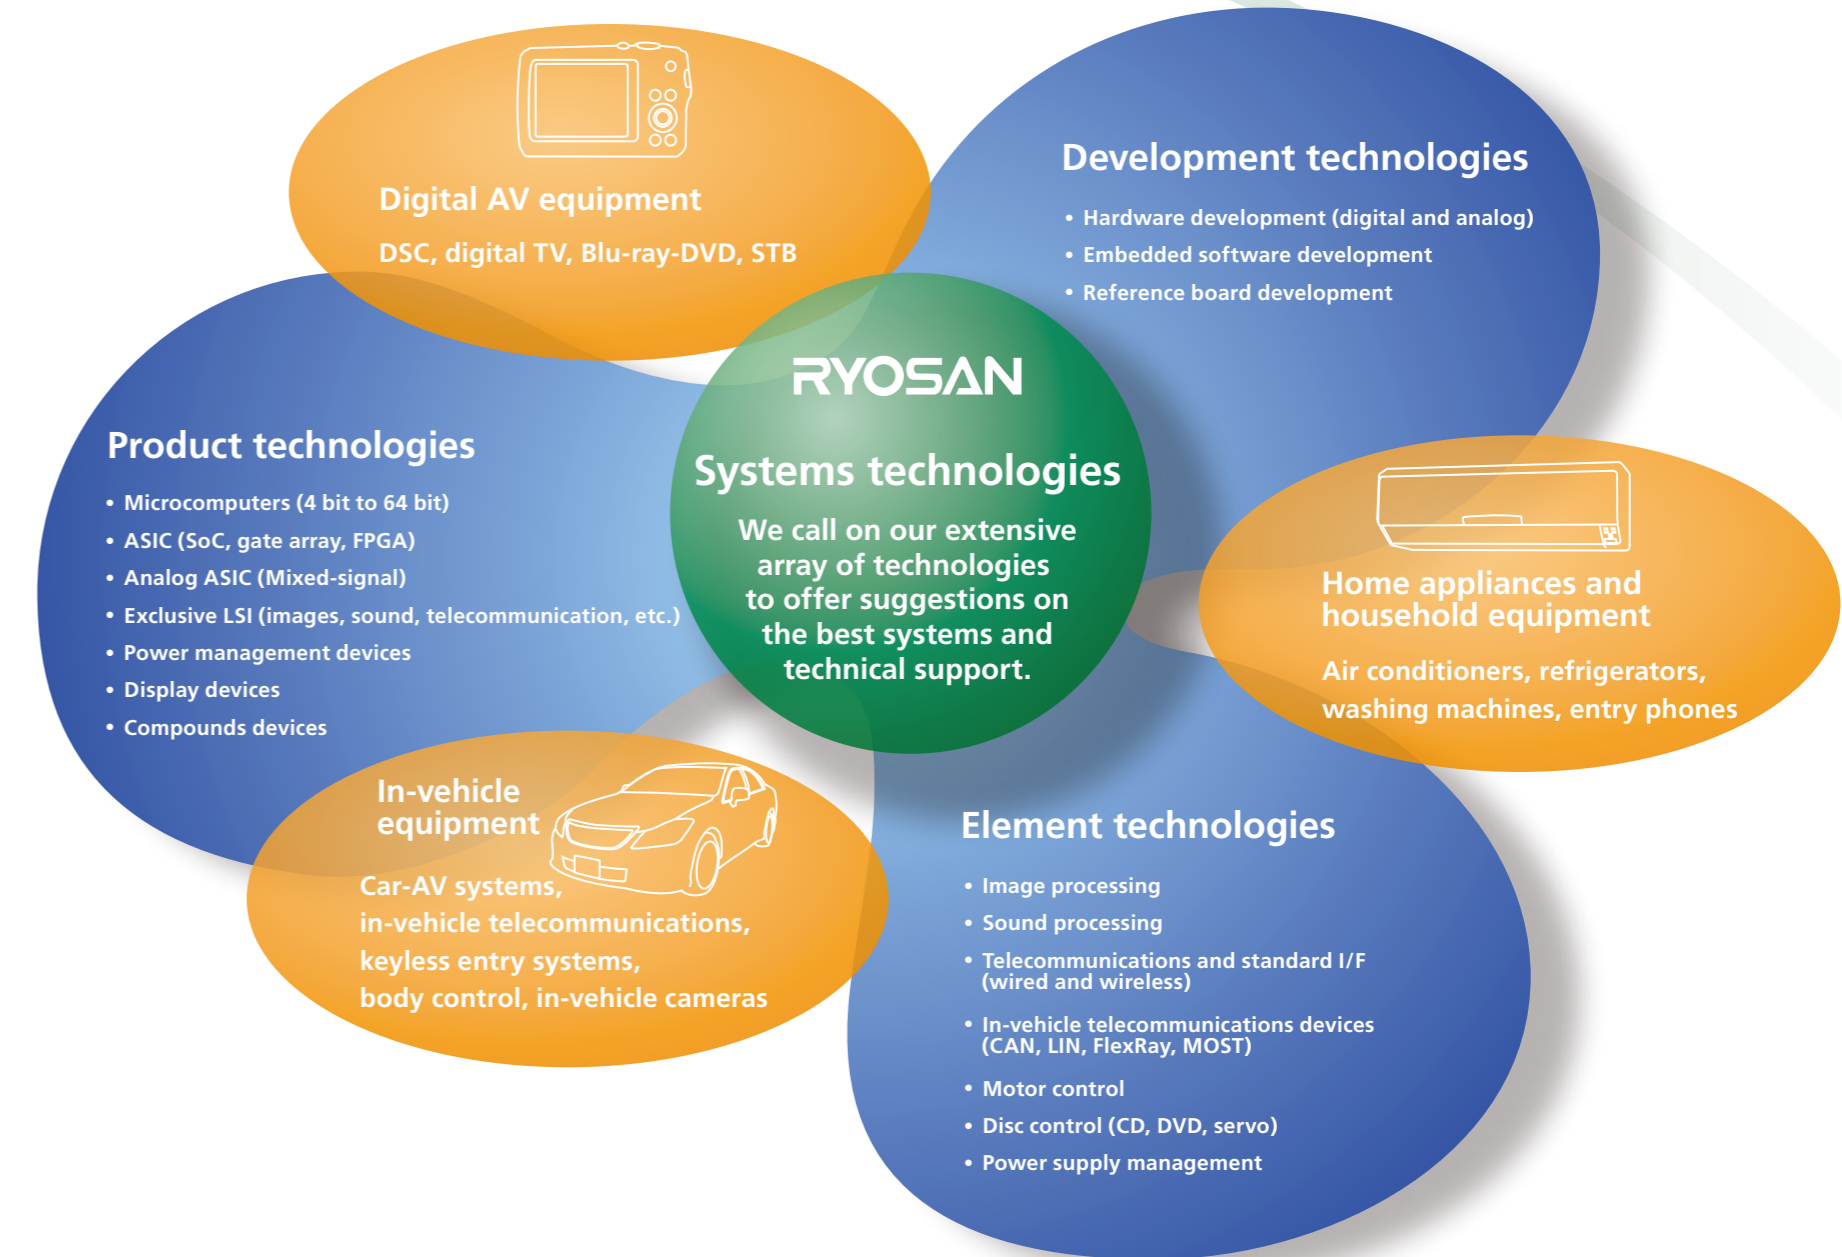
Digital AV equipment

DSC, digital TV, Blu-ray-DVD, STB

Development technologies

• Hardware development (digital and analog)
• Embedded software development
• Reference board development

RYOSAN

Systems technologies

We call on our extensive array of technologies to offer suggestions on the best systems and technical support.

Product technologies

• Microcomputers (4 bit to 64 bit)
• ASIC (SoC, gate array, FPGA)
• Analog ASIC (Mixed-signal)
• Exclusive LSI (images, sound, telecommunication, etc.)
• Power management devices
• Display devices
• Compounds devices

Home appliances and household equipment

Air conditioners, refrigerators, washing machines, entry phones

In-vehicle equipment

Car-AV systems, in-vehicle telecommunications, keyless entry systems, body control, in-vehicle cameras

Element technologies

• Image processing
• Sound processing
• Telecommunications and standard I/F (wired and wireless)
• In-vehicle telecommunications devices (CAN, LIN, FlexRay, MOST)
• Motor control
• Disc control (CD, DVD, servo)
• Power supply management